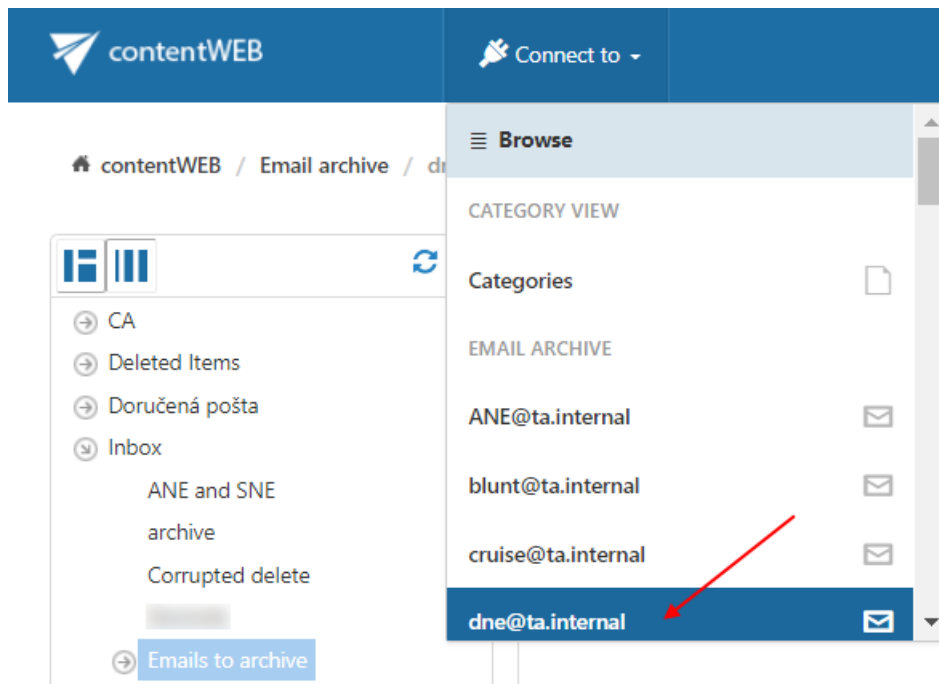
contentWEB

Connect to

contentWEB / Email archive / d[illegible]

Browse

CATEGORY VIEW

Categories

EMAIL ARCHIVE

ANE@ta.internal

blunt@ta.internal

cruise@ta.internal

dne@ta.internal

CA

Deleted Items

Doručená pošta

Inbox

ANE and SNE

archive

Corrupted delete

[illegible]

Emails to archive